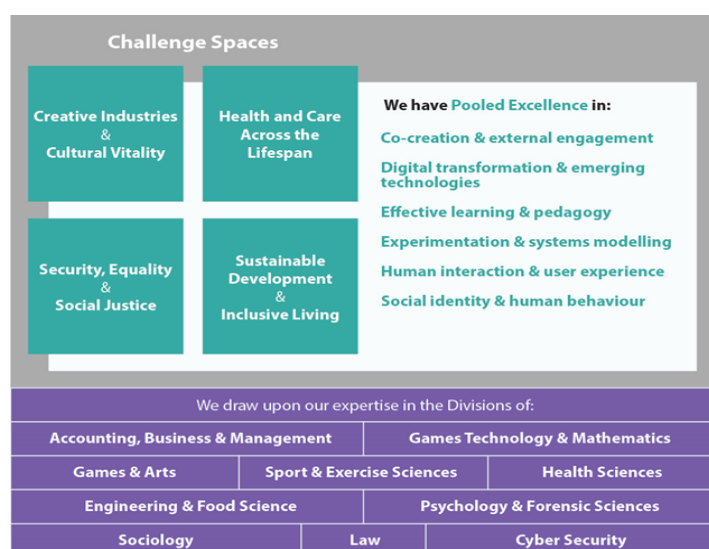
Challenge Spaces

Creative Industries & Cultural Vitality

Health and Care Across the Lifespan

Security, Equality & Social Justice

Sustainable Development & Inclusive Living

We have Pooled Excellence in:

Co-creation & external engagement

Digital transformation & emerging technologies

Effective learning & pedagogy

Experimentation & systems modelling

Human interaction & user experience

Social identity & human behaviour

We draw upon our expertise in the Divisions of:

Accounting, Business & Management

Games Technology & Mathematics

Games & Arts

Sport & Exercise Sciences

Health Sciences

Engineering & Food Science

Psychology & Forensic Sciences

Sociology

Law

Cyber Security